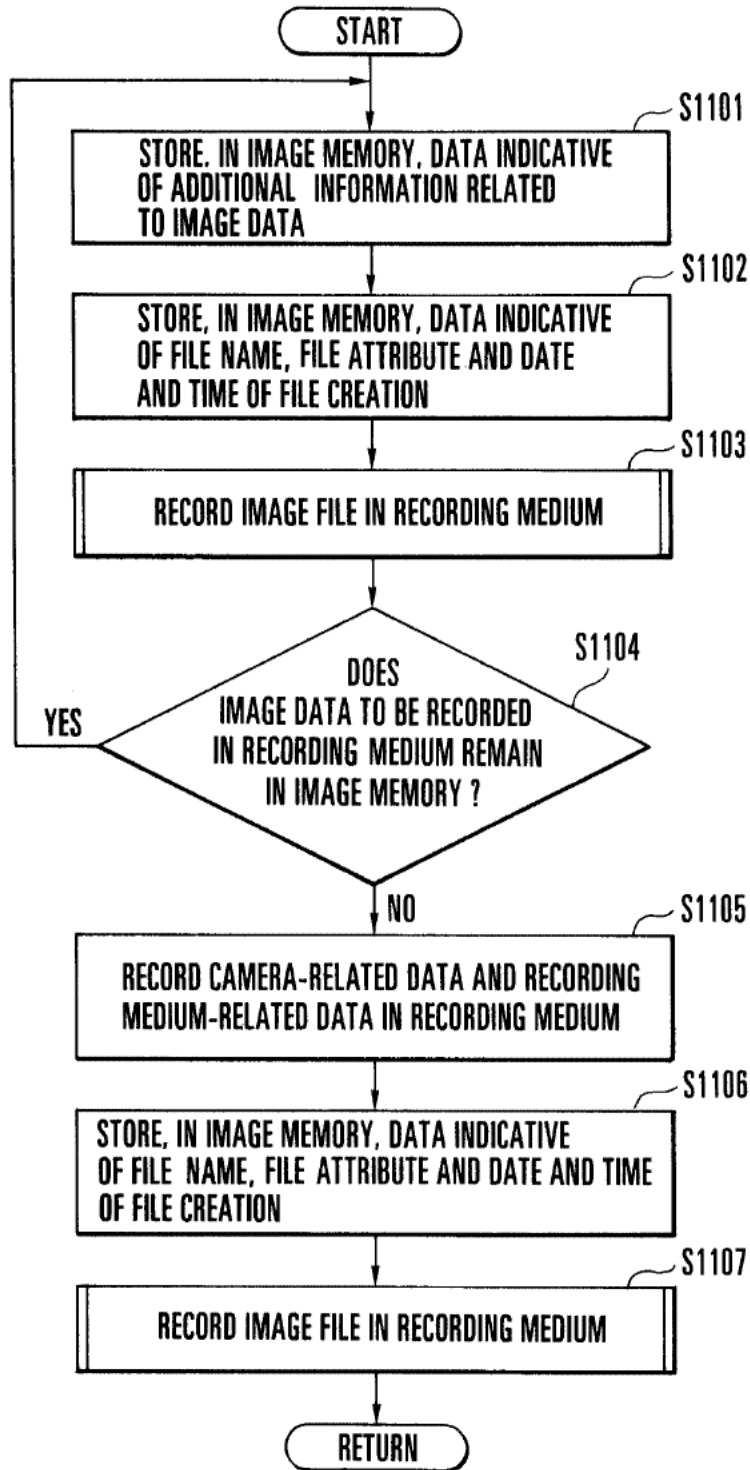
START

S1101

STORE, IN IMAGE MEMORY, DATA INDICATIVE OF ADDITIONAL INFORMATION RELATED TO IMAGE DATA

S1102

STORE, IN IMAGE MEMORY, DATA INDICATIVE OF FILE NAME, FILE ATTRIBUTE AND DATE AND TIME OF FILE CREATION

S1103

RECORD IMAGE FILE IN RECORDING MEDIUM

S1104

DOES IMAGE DATA TO BE RECORDED IN RECORDING MEDIUM REMAIN IN IMAGE MEMORY ?

YES

NO

S1105

RECORD CAMERA-RELATED DATA AND RECORDING MEDIUM-RELATED DATA IN RECORDING MEDIUM

S1106

STORE, IN IMAGE MEMORY, DATA INDICATIVE OF FILE NAME, FILE ATTRIBUTE AND DATE AND TIME OF FILE CREATION

S1107

RECORD IMAGE FILE IN RECORDING MEDIUM

RETURN